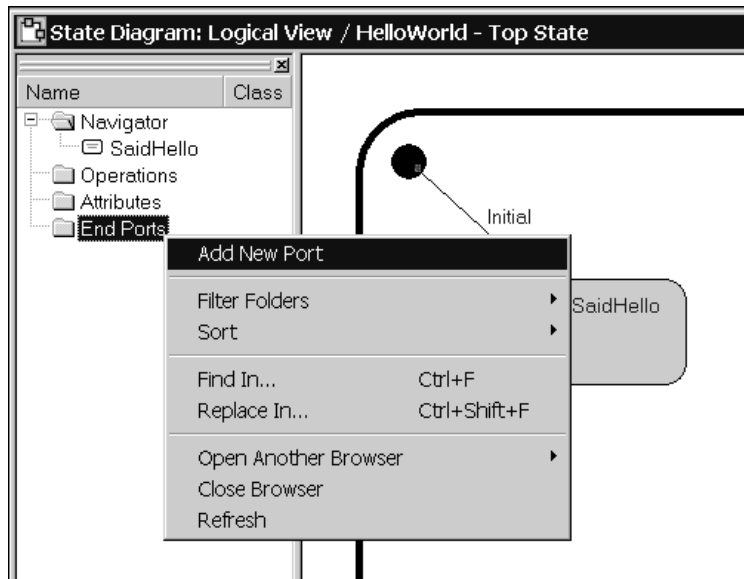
State Diagram: Logical View / HelloWorld - Top State

Name
Class
Navigator
SaidHello
Operations
Attributes
End Ports

Initial
SaidHello

Add New Port
Filter Folders
Sort
Find In... Ctrl+F
Replace In... Ctrl+Shift+F
Open Another Browser
Close Browser
Refresh